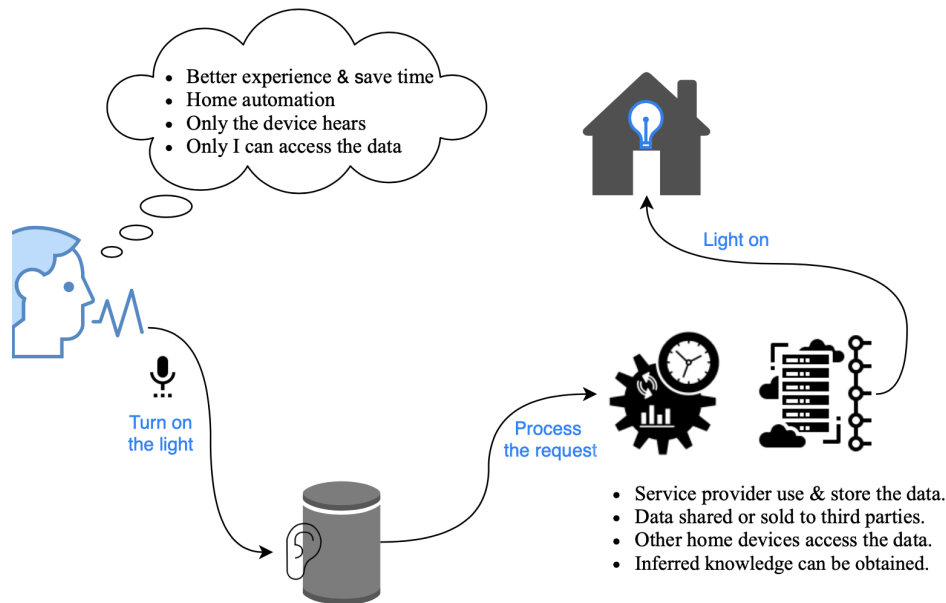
- Better experience & save time
- Home automation
- Only the device hears
- Only I can access the data

Light on

Turn on the light

Process the request

- Service provider use & store the data.
- Data shared or sold to third parties.
- Other home devices access the data.
- Inferred knowledge can be obtained.